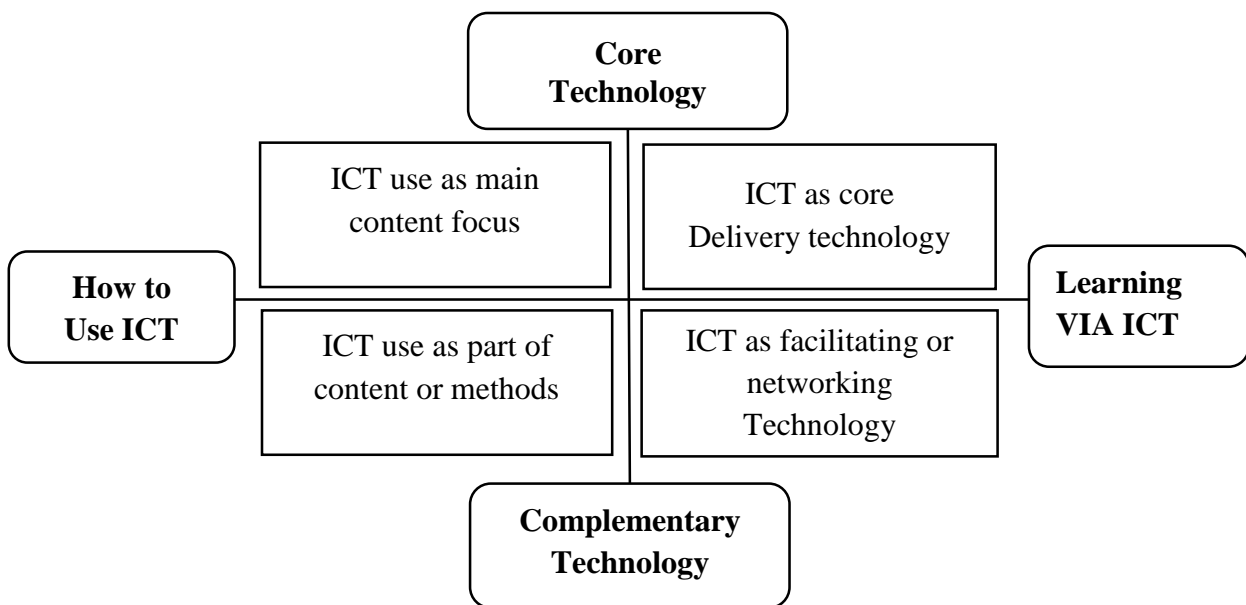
Core Technology

ICT use as main content focus

ICT as core Delivery technology

How to Use ICT

Learning VIA ICT

ICT use as part of content or methods

ICT as facilitating or networking Technology

Complementary Technology